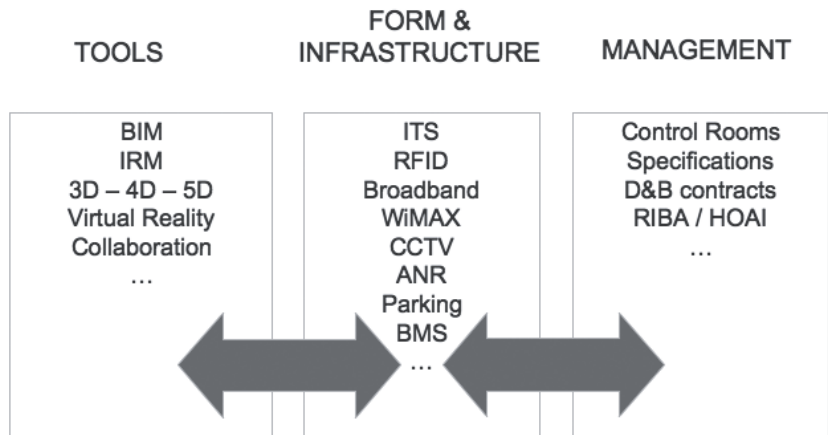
TOOLS

FORM & INFRASTRUCTURE

MANAGEMENT

BIM
IRM
3D – 4D – 5D
Virtual Reality
Collaboration
…

ITS
RFID
Broadband
WiMAX
CCTV
ANR
Parking
BMS
…

Control Rooms
Specifications
D&B contracts
RIBA / HOAI
…